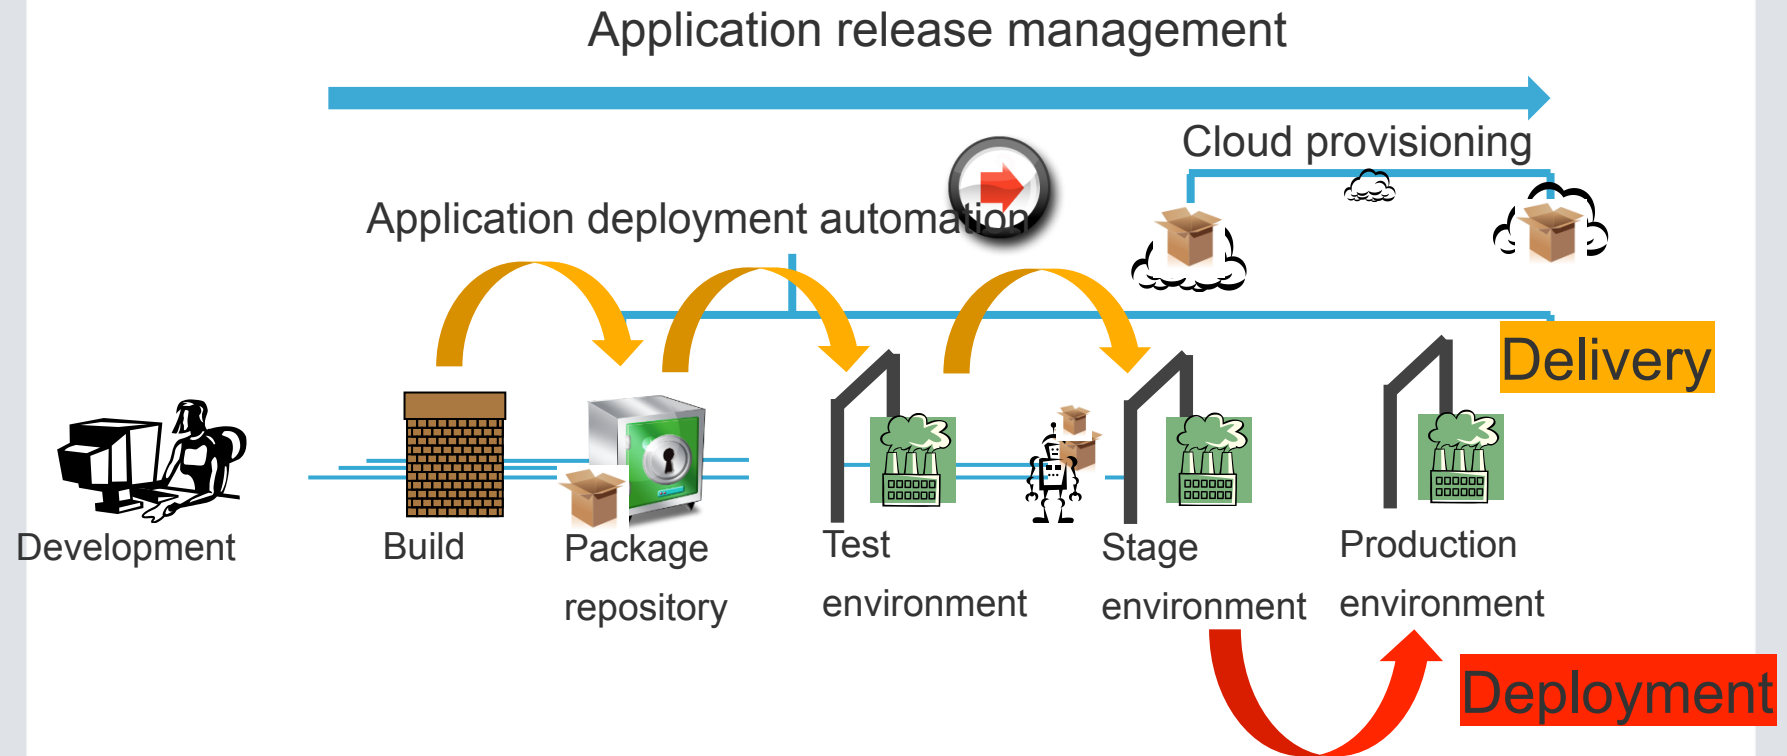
Application release management

Cloud provisioning

Application deployment automation

Delivery

Development

Build

Package repository

Test environment

Stage environment

Production environment

Deployment